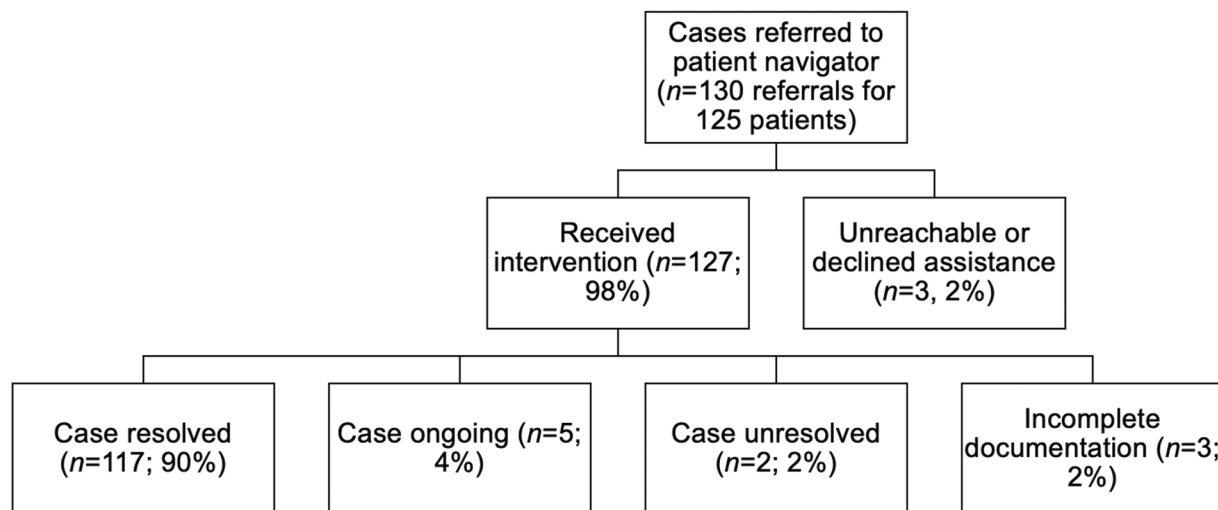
Cases referred to patient navigator ($n$=130 referrals for 125 patients)

Received intervention ($n$=127; 98%)

Unreachable or declined assistance ($n$=3, 2%)

Case resolved ($n$=117; 90%)

Case ongoing ($n$=5; 4%)

Case unresolved ($n$=2; 2%)

Incomplete documentation ($n$=3; 2%)